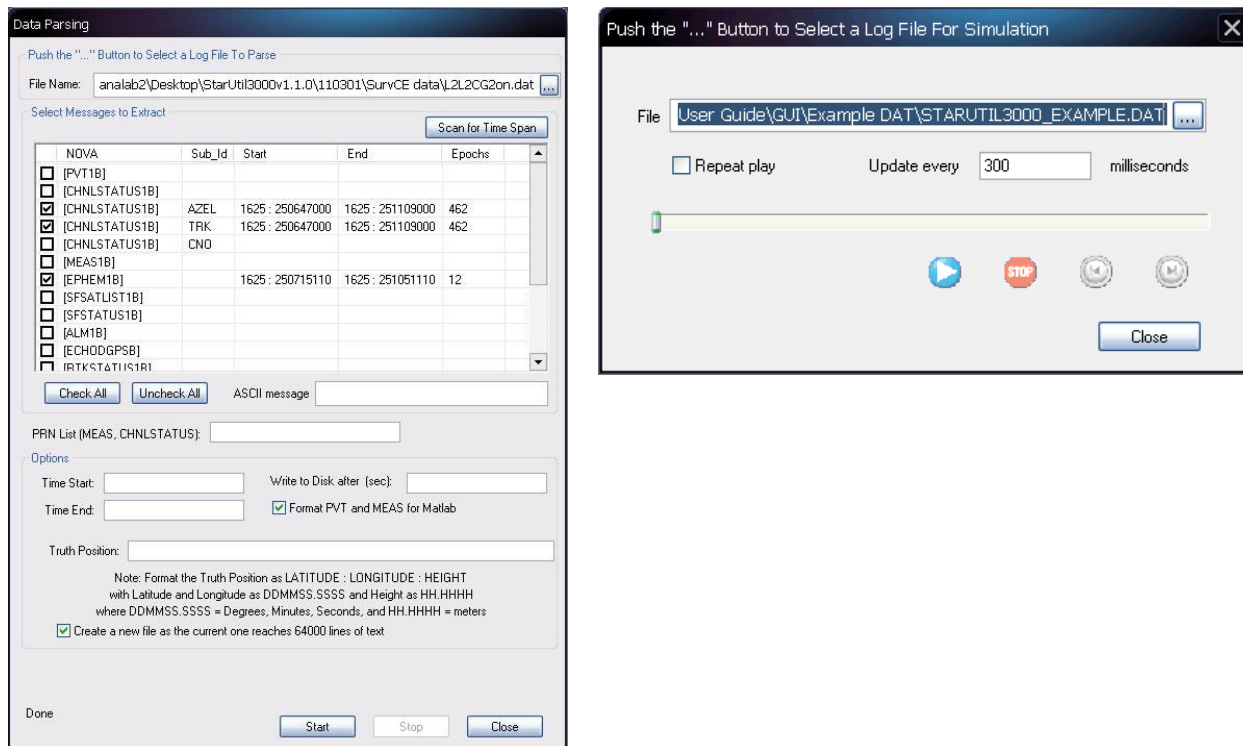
Data Parsing

Push the "..." Button to Select a Log File To Parse

File Name: analab2\Desktop\StarUtil3000v1.1.0\110301\SurvCE data\L2L2CG2on.dat ...

Select Messages to Extract

Scan for Time Span

| NOVA | Sub_Id | Start | End | Epochs |
|---|---|---|---|---|
| [PVT1B] | | | | |
| [CHNLSTATUS1B] | | | | |
| [CHNLSTATUS1B] | AZEL | 1625 : 250647000 | 1625 : 251109000 | 462 |
| [CHNLSTATUS1B] | TRK | 1625 : 250647000 | 1625 : 251109000 | 462 |
| [CHNLSTATUS1B] | CNO | | | |
| [MEAS1B] | | | | |
| [EPHEM1B] | | 1625 : 250715110 | 1625 : 251051110 | 12 |
| [SFSATLIST1B] | | | | |
| [SFSTATUS1B] | | | | |
| [ALM1B] | | | | |
| [ECHODGPSB] | | | | |
| [RTKSTATUS1B] | | | | |

Check All Uncheck All ASCII message

PRN List (MEAS, CHNLSTATUS):

Options

Time Start:

Write to Disk after (sec):

Time End:

Format PVT and MEAS for Matlab

Truth Position:

Note: Format the Truth Position as LATITUDE : LONGITUDE : HEIGHT with Latitude and Longitude as DDMMSS.SSSS and Height as HH.HHHH where DDMMSS.SSSS = Degrees, Minutes, Seconds, and HH.HHHH = meters

Create a new file as the current one reaches 64000 lines of text

Done

Start Stop Close

Push the "..." Button to Select a Log File For Simulation

File User Guide\GUI\Example DAT\STARUTIL3000_EXAMPLE.DAT ...

Repeat play Update every 300 milliseconds

STOP

Close